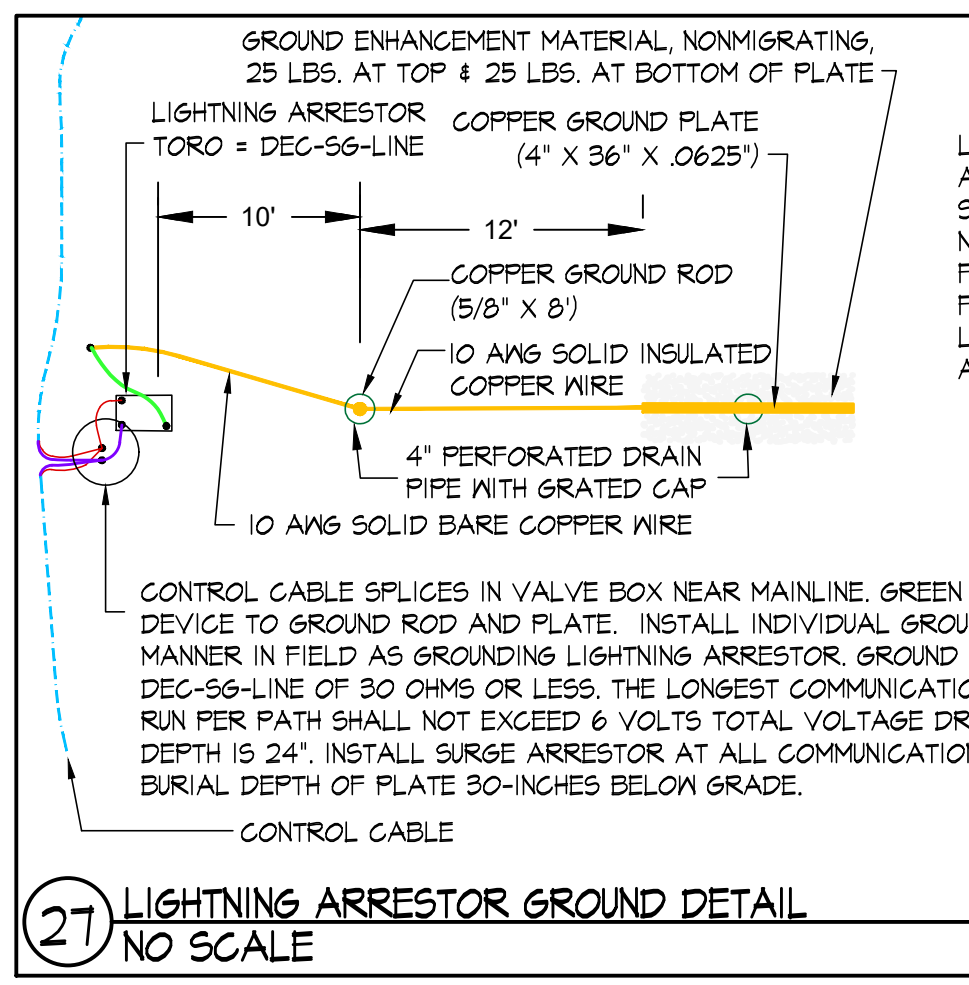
GROUND ENHANCEMENT MATERIAL, NONMIGRATING, 25 LBS. AT TOP & 25 LBS. AT BOTTOM OF PLATE

LIGHTNING ARRESTOR TORO = DEC-SG-LINE

COPPER GROUND PLATE (4" X 36" X .0625")

L
A
S
N
F
F
L
A

10'

12'

COPPER GROUND ROD (5/8" X 8')

10 AWG SOLID INSULATED COPPER WIRE

4" PERFORATED DRAIN PIPE WITH GRATED CAP

10 AWG SOLID BARE COPPER WIRE

CONTROL CABLE SPLICES IN VALVE BOX NEAR MAINLINE. GREEN DEVICE TO GROUND ROD AND PLATE. INSTALL INDIVIDUAL GROU MANNER IN FIELD AS GROUNDING LIGHTNING ARRESTOR. GROUND DEC-SG-LINE OF 30 OHMS OR LESS. THE LONGEST COMMUNICATIO RUN PER PATH SHALL NOT EXCEED 6 VOLTS TOTAL VOLTAGE DR DEPTH IS 24". INSTALL SURGE ARRESTOR AT ALL COMMUNICATIO BURIAL DEPTH OF PLATE 30-INCHES BELOW GRADE.

CONTROL CABLE

27 LIGHTNING ARRESTOR GROUND DETAIL
NO SCALE